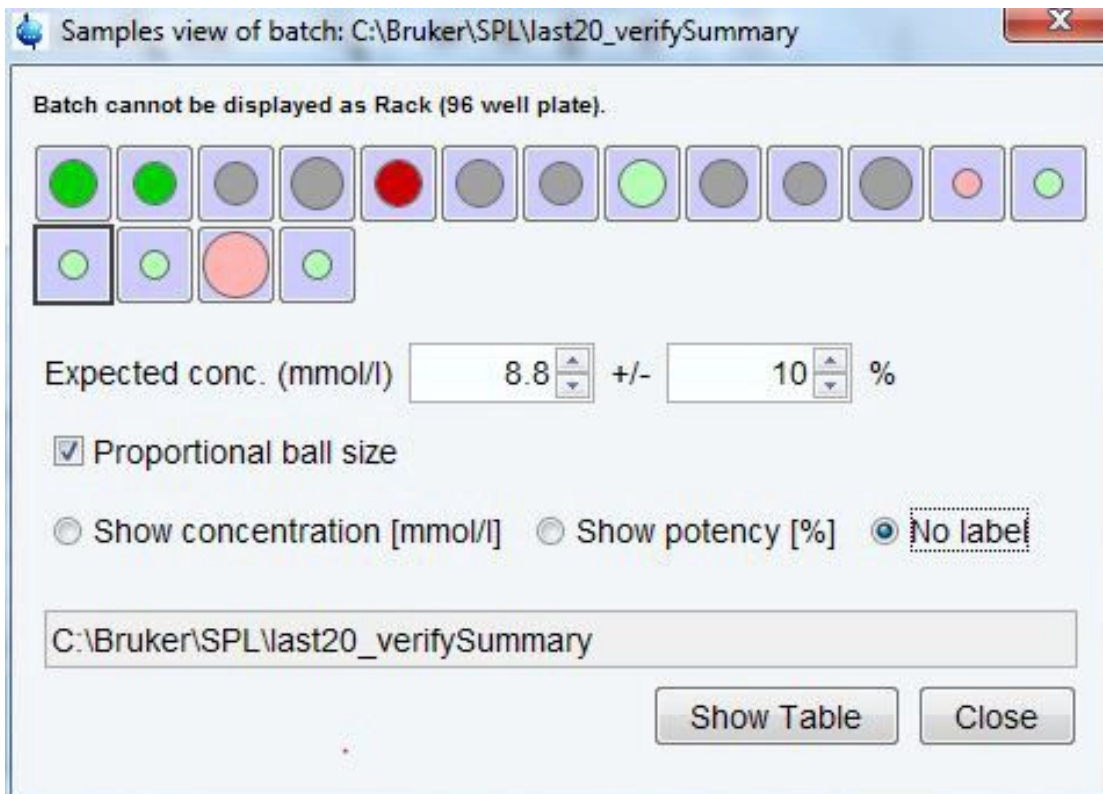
Samples view of batch: C:\Bruker\SPL\last20_verifySummary

Batch cannot be displayed as Rack (96 well plate).

Expected conc. (mmol/l) 8.8 +/- 10 %

Proportional ball size

Show concentration [mmol/l] Show potency [%] No label

C:\Bruker\SPL\last20_verifySummary

Show Table Close